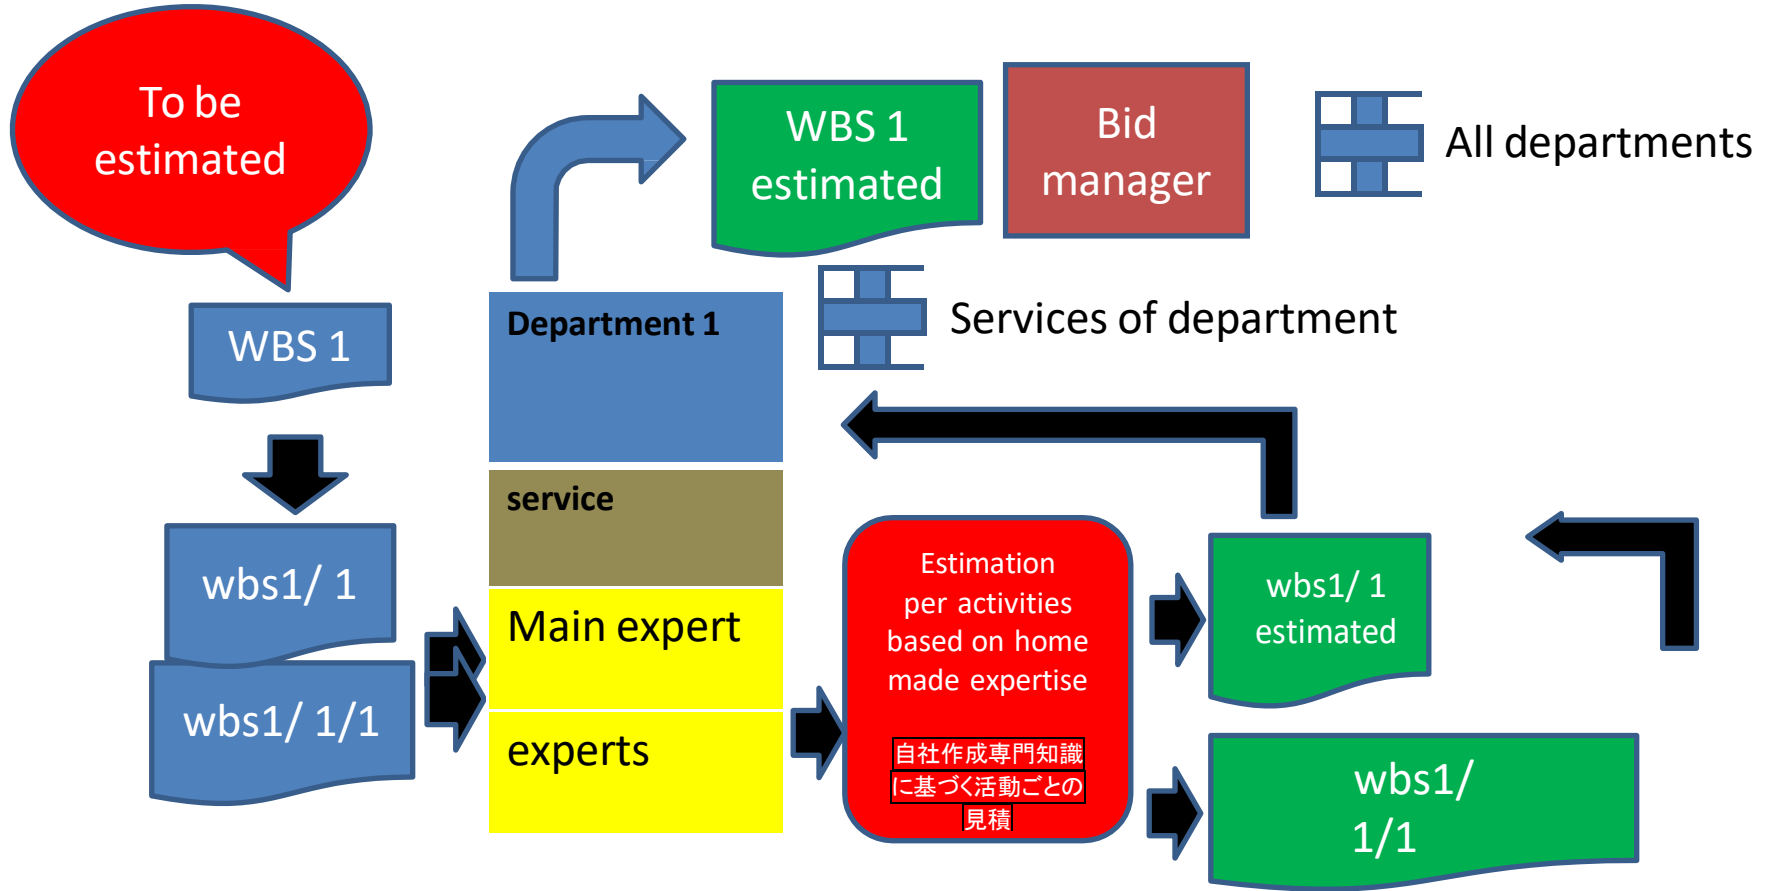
To be estimated

WBS 1 estimated

Bid manager

All departments

WBS 1

Department 1

Services of department

service

wbs1/ 1

wbs1/ 1/1

Main expert

experts

Estimation per activities based on home made expertise

自社作成専門知識に基づく活動ごとの見積

wbs1/ 1 estimated

wbs1/ 1/1